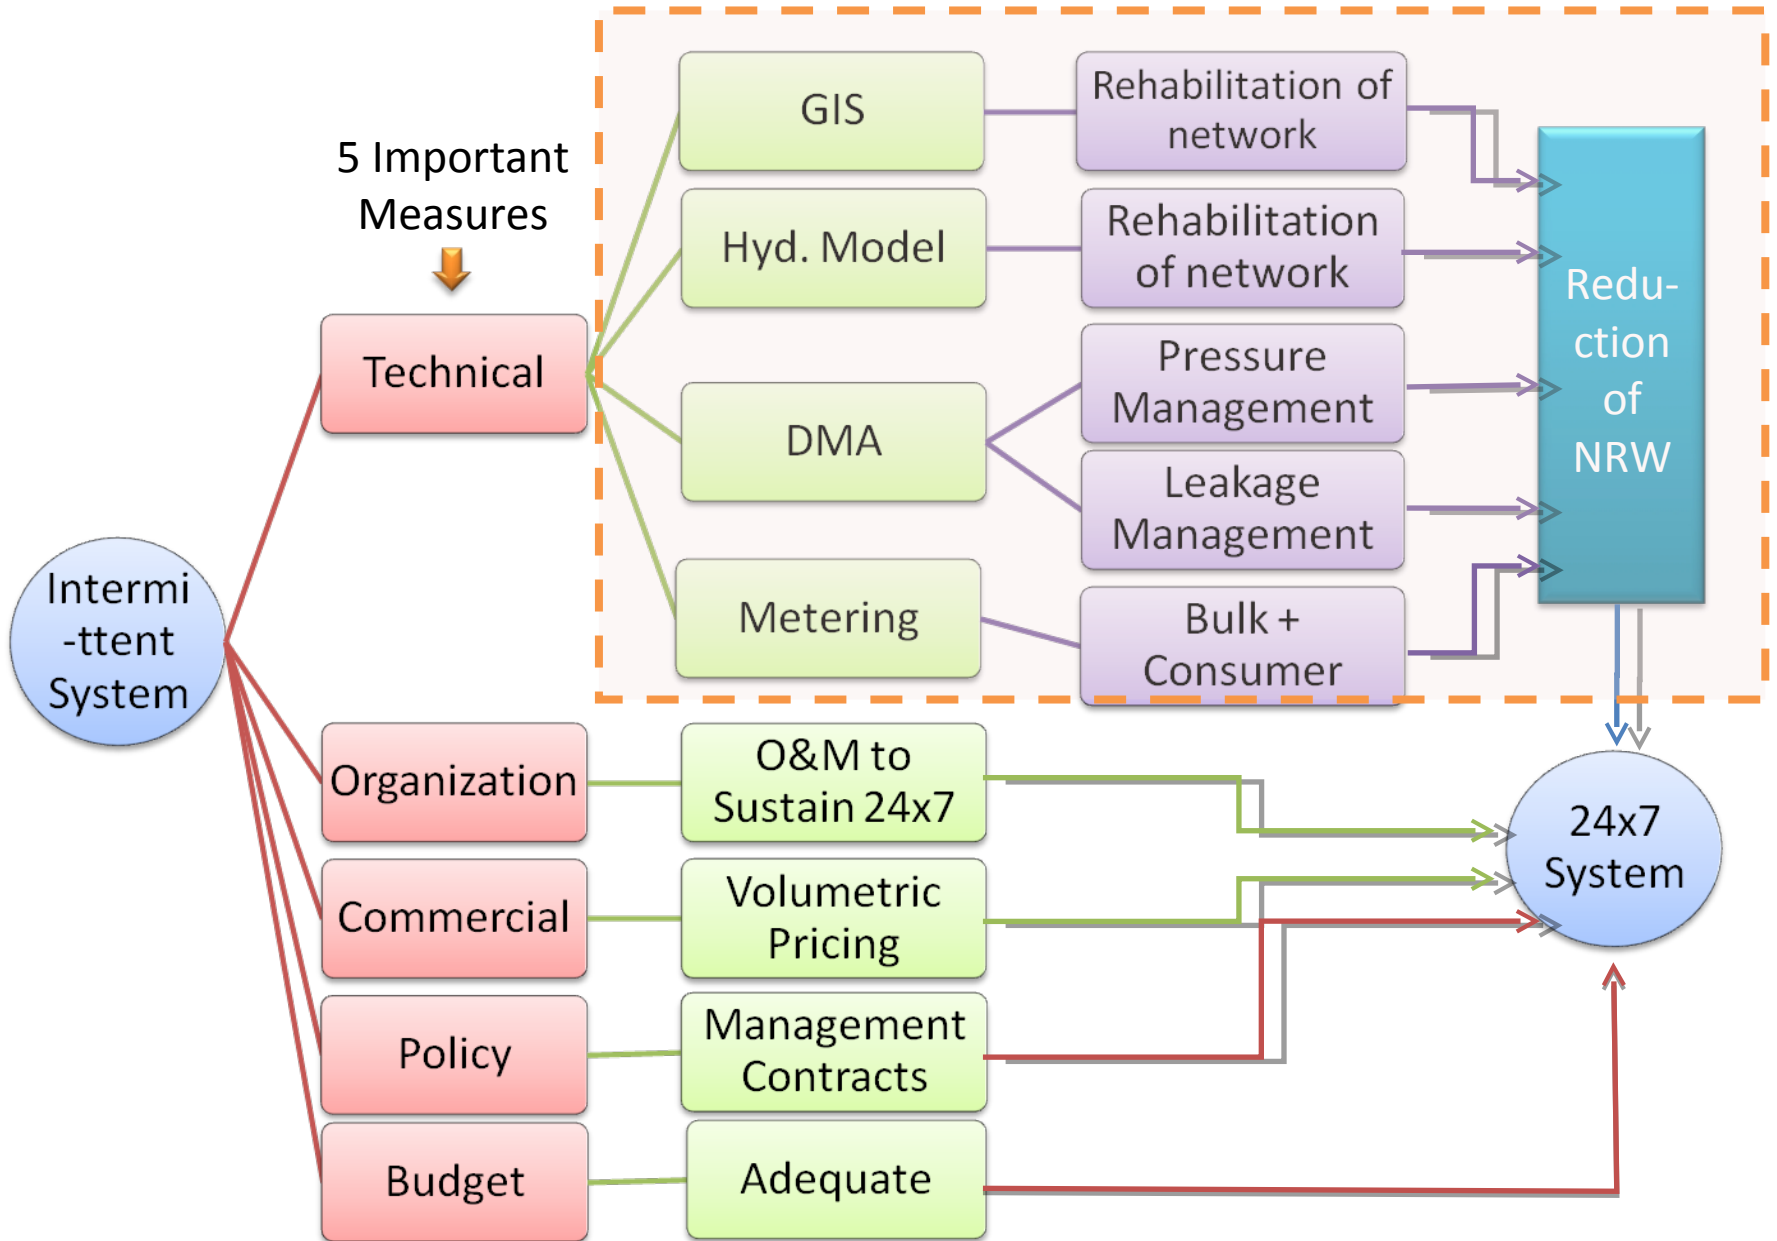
5 Important Measures

Intermi -ttent System

Technical

GIS

Rehabilitation of network

Hyd. Model

Rehabilitation of network

DMA

Pressure Management

Leakage Management

Metering

Bulk + Consumer

Redu- ction of NRW

Organization

O&M to Sustain 24x7

Commercial

Volumetric Pricing

Policy

Management Contracts

Budget

Adequate

24x7 System